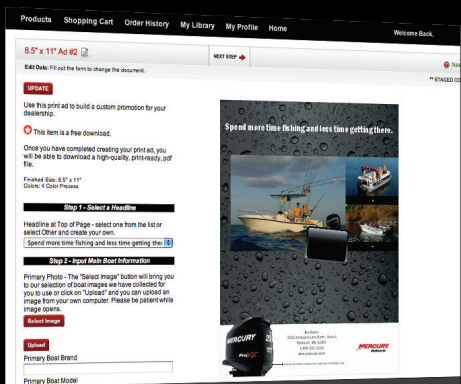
Products Shopping Cart Order History My Library My Profile Home

Welcome Back,

8.5" x 11" Ad #2

NEXT STEP

Nee

Edit Data: Fill out the form to change the document.

** STAGED CO

UPDATE

Use this print ad to build a custom promotion for your dealership.

This item is a free download.

Once you have completed creating your print ad, you will be able to download a high-quality, print-ready, pdf file.

Finished Size: 8.5" x 11"
Colors: 4 Color Process

Step 1 - Select a Headline

Headline at Top of Page - select one from the list or select Other and create your own.

Spend more time fishing and less time getting thei

Step 2 - Input Main Boat Information

Primary Photo - The "Select Image" button will bring you to our selection of boat images we have collected for you to use or click on "Upload" and you can upload an image from your own computer. Please be patient while image opens.

Select Image

Upload

Primary Boat Brand

Primary Boat Model

Spend more time fishing and less time getting there.

MERCURY

Pro XS

MERCURY